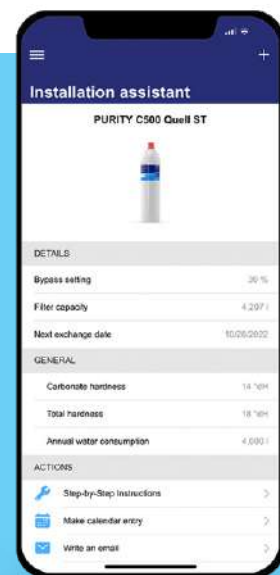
Installation assistant

PURITY C500 Quell ST

DETAILS

Bypass setting 30 %

Filter capacity 4,297 l

Next exchange date 10/26/2022

GENERAL

Carbonate hardness 14 °dH

Total hardness 18 °dH

Annual water consumption 4,000 l

ACTIONS

Step-by-Step Instructions

Make calendar entry

Write an email